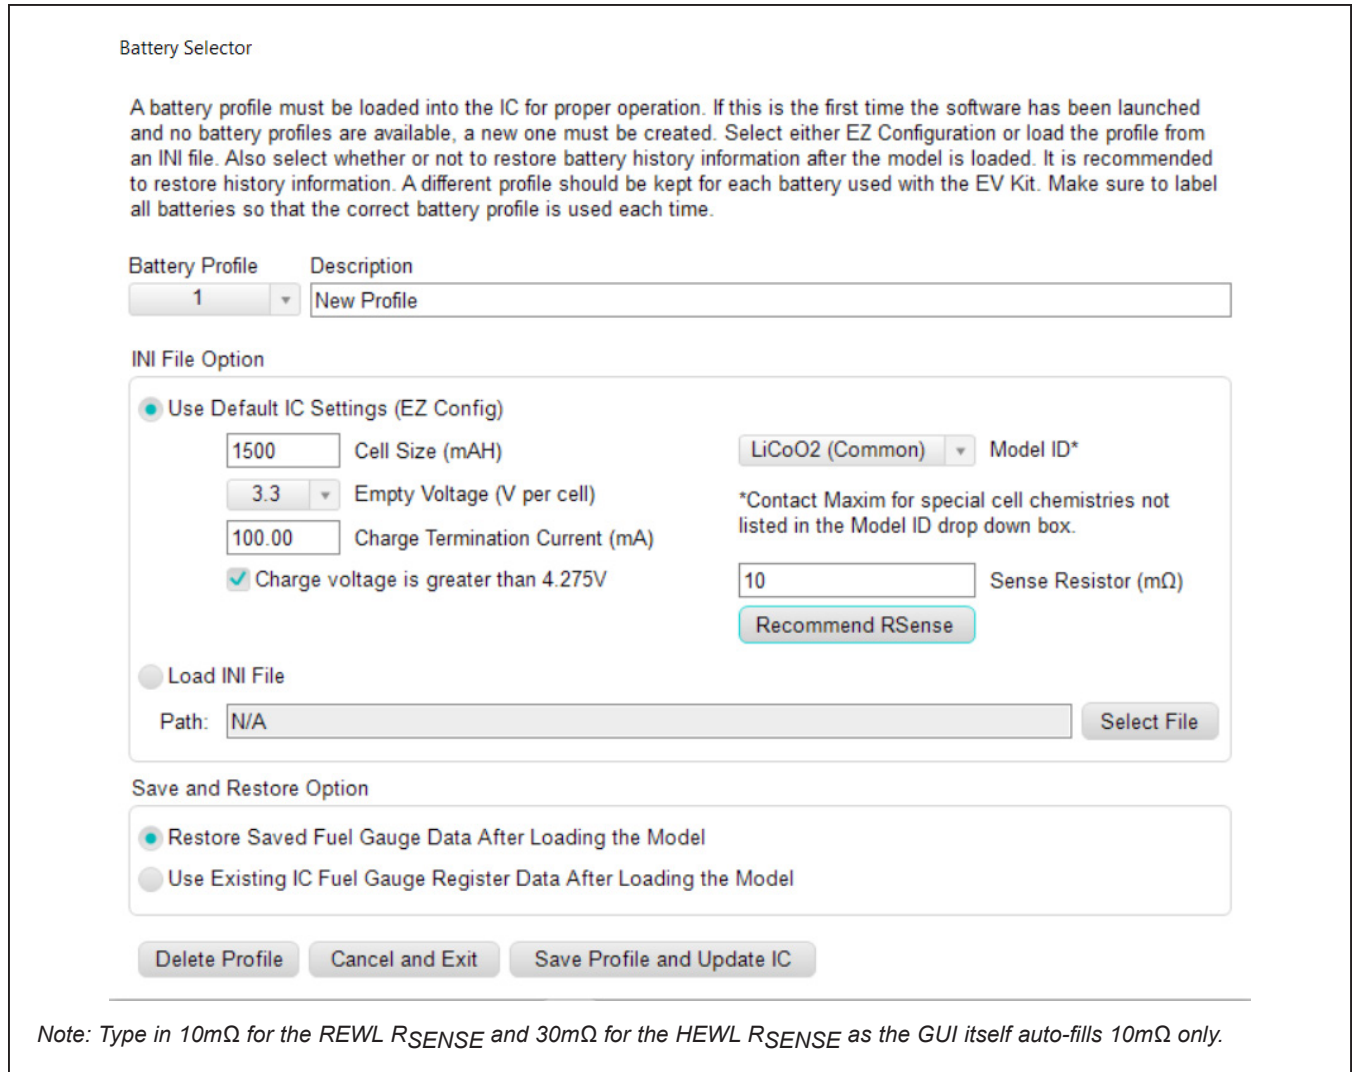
Battery Selector

A battery profile must be loaded into the IC for proper operation. If this is the first time the software has been launched and no battery profiles are available, a new one must be created. Select either EZ Configuration or load the profile from an INI file. Also select whether or not to restore battery history information after the model is loaded. It is recommended to restore history information. A different profile should be kept for each battery used with the EV Kit. Make sure to label all batteries so that the correct battery profile is used each time.

Battery Profile
1

Description
New Profile

INI File Option

Use Default IC Settings (EZ Config)

1500 Cell Size (mAH)

3.3 Empty Voltage (V per cell)

100.00 Charge Termination Current (mA)

Charge voltage is greater than 4.275V

LiCoO2 (Common) Model ID*

*Contact Maxim for special cell chemistries not listed in the Model ID drop down box.

10 Sense Resistor (mΩ)

Recommend RSense

Load INI File

Path: N/A

Select File

Save and Restore Option

Restore Saved Fuel Gauge Data After Loading the Model

Use Existing IC Fuel Gauge Register Data After Loading the Model

Delete Profile

Cancel and Exit

Save Profile and Update IC

Note: Type in 10mΩ for the REWL $R_{SENSE}$ and 30mΩ for the HEWL $R_{SENSE}$ as the GUI itself auto-fills 10mΩ only.